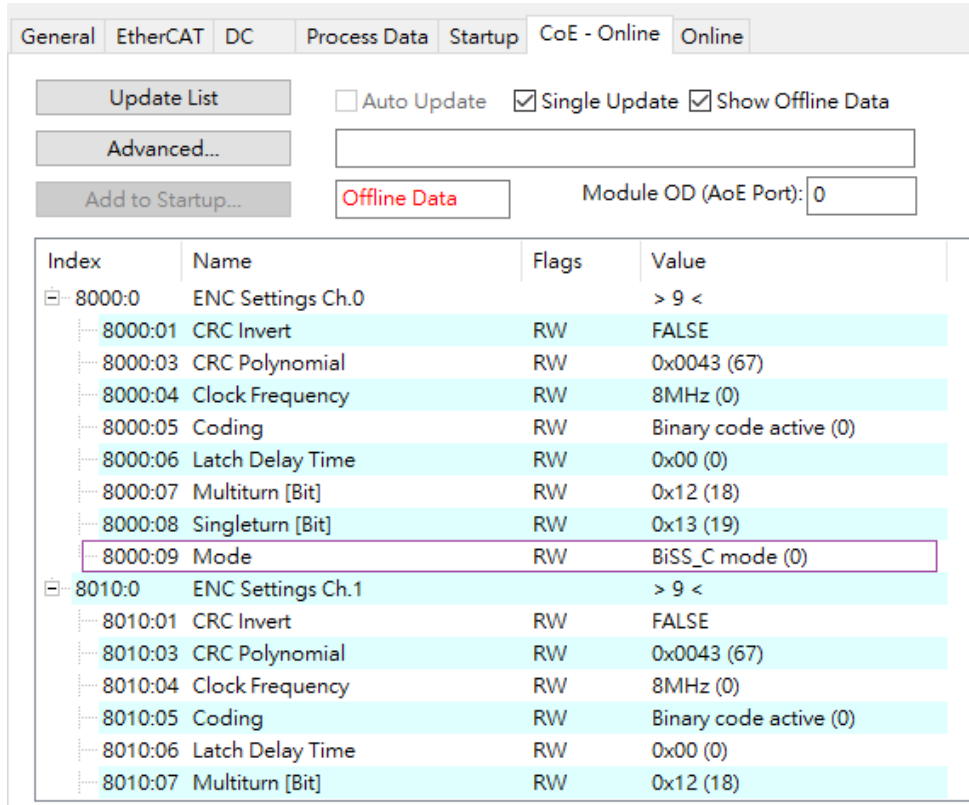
General EtherCAT DC Process Data Startup CoE - Online Online

Update List
Auto Update
Single Update
Show Offline Data
Advanced...
Add to Startup...
Offline Data
Module OD (AoE Port): 0

| Index | Name | Flags | Value |
|---|---|---|---|
| 8000:0 | ENC Settings Ch.0 | | > 9 < |
| 8000:01 | CRC Invert | RW | FALSE |
| 8000:03 | CRC Polynomial | RW | 0x0043 (67) |
| 8000:04 | Clock Frequency | RW | 8MHz (0) |
| 8000:05 | Coding | RW | Binary code active (0) |
| 8000:06 | Latch Delay Time | RW | 0x00 (0) |
| 8000:07 | Multiturn [Bit] | RW | 0x12 (18) |
| 8000:08 | Singleturn [Bit] | RW | 0x13 (19) |
| 8000:09 | Mode | RW | BiSS_C mode (0) |
| 8010:0 | ENC Settings Ch.1 | | > 9 < |
| 8010:01 | CRC Invert | RW | FALSE |
| 8010:03 | CRC Polynomial | RW | 0x0043 (67) |
| 8010:04 | Clock Frequency | RW | 8MHz (0) |
| 8010:05 | Coding | RW | Binary code active (0) |
| 8010:06 | Latch Delay Time | RW | 0x00 (0) |
| 8010:07 | Multiturn [Bit] | RW | 0x12 (18) |